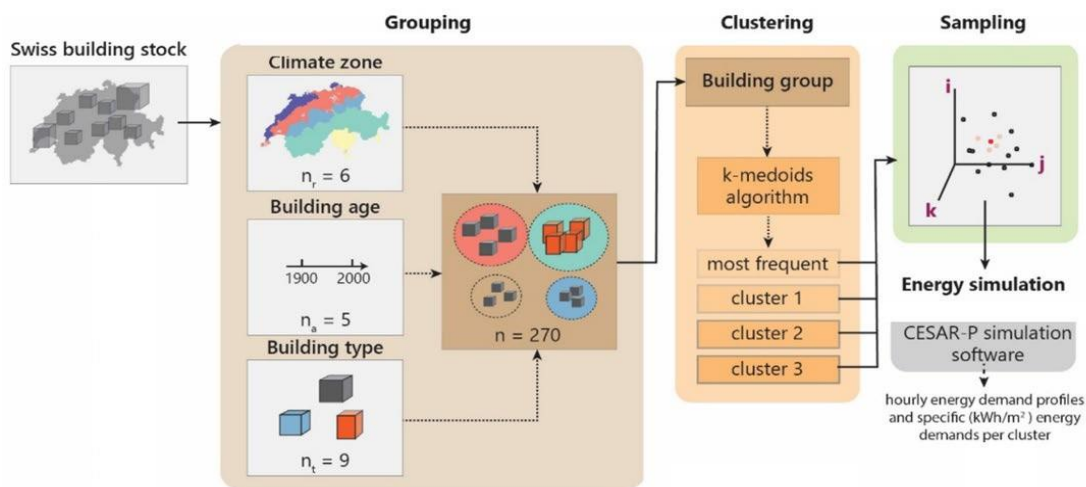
Swiss building stock

Grouping

Climate zone

$n_r = 6$

Building age

1900 2000

$n_a = 5$

Building type

$n_t = 9$

n = 270

Clustering

Building group

k-medoids algorithm

most frequent

cluster 1

cluster 2

cluster 3

Sampling

i

j

k

Energy simulation

CESAR-P simulation software

hourly energy demand profiles and specific (kWh/m$^2$) energy demands per cluster